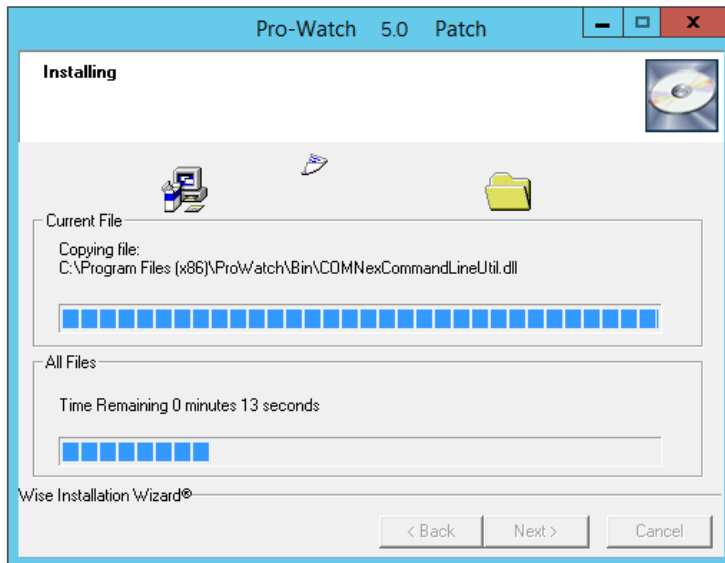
Pro-Watch 5.0 Patch

Installing

Current File

Copying file:
C:\Program Files (x86)\ProWatch\Bin\COMNexCommandLineUtil.dll

All Files

Time Remaining 0 minutes 13 seconds

Wise Installation Wizard®

< Back
Next >
Cancel